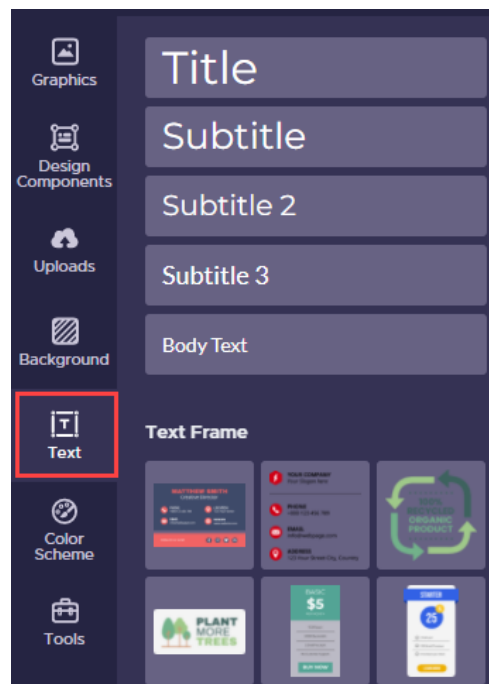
Graphics

Design Components

Uploads

Background

Text

Color Scheme

Tools

Title

Subtitle

Subtitle 2

Subtitle 3

Body Text

Text Frame

MATTHEW SMITH

YOUR COMPANY

100% RECYCLED ORGANIC PRODUCT

PLANT MORE TREES

BASIC $5

BUY NOW

STARTER 25